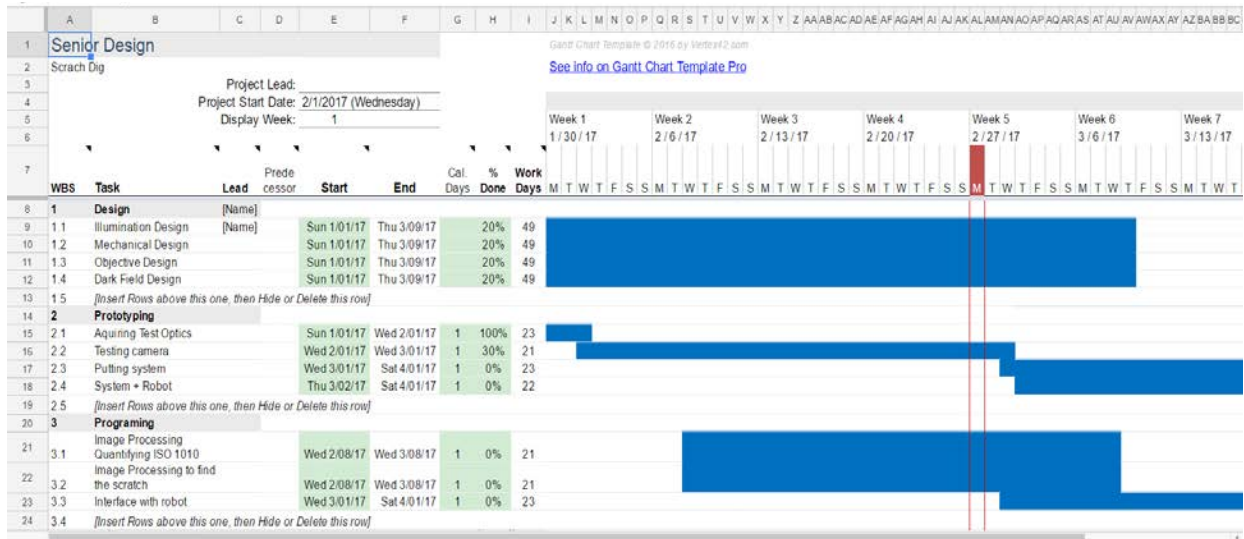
| | A | B | C | D | E | F | G | H | I |
|---|---|---|---|---|---|---|---|---|---|
| 1 | Senior Design | | | | | | | | |
| 2 | Scrach Dig | | | | | | | | |
| 3 | | | Project Lead: | | | | | | |
| 4 | | | Project Start Date: | | 2/1/2017 (Wednesday) | | | | |
| 5 | | | Display Week: | | 1 | | | | |
| 7 | WBS | Task | Lead | Predecessor | Start | End | Cal. Days | % Done | Work Days |
| 8 | 1 | Design | [Name] | | | | | | |
| 9 | 1.1 | Illumination Design | [Name] | | Sun 1/01/17 | Thu 3/09/17 | | 20% | 49 |
| 10 | 1.2 | Mechanical Design | | | Sun 1/01/17 | Thu 3/09/17 | | 20% | 49 |
| 11 | 1.3 | Objective Design | | | Sun 1/01/17 | Thu 3/09/17 | | 20% | 49 |
| 12 | 1.4 | Dark Field Design | | | Sun 1/01/17 | Thu 3/09/17 | | 20% | 49 |
| 13 | 1.5 | [Insert Rows above this one, then Hide or Delete this row] | | | | | | | |
| 14 | 2 | Prototyping | | | | | | | |
| 15 | 2.1 | Aquiring Test Optics | | | Sun 1/01/17 | Wed 2/01/17 | 1 | 100% | 23 |
| 16 | 2.2 | Testing camera | | | Wed 2/01/17 | Wed 3/01/17 | 1 | 30% | 21 |
| 17 | 2.3 | Putting system | | | Wed 3/01/17 | Sat 4/01/17 | 1 | 0% | 23 |
| 18 | 2.4 | System + Robot | | | Thu 3/02/17 | Sat 4/01/17 | 1 | 0% | 22 |
| 19 | 2.5 | [Insert Rows above this one, then Hide or Delete this row] | | | | | | | |
| 20 | 3 | Programing | | | | | | | |
| 21 | 3.1 | Image Processing Quantifying ISO 1010 | | | Wed 2/08/17 | Wed 3/08/17 | 1 | 0% | 21 |
| 22 | 3.2 | Image Processing to find the scratch | | | Wed 2/08/17 | Wed 3/08/17 | 1 | 0% | 21 |
| 23 | 3.3 | Interface with robot | | | Wed 3/01/17 | Sat 4/01/17 | 1 | 0% | 23 |
| 24 | 3.4 | [Insert Rows above this one, then Hide or Delete this row] | | | | | | | |

Gantt Chart Template © 2016 by Vertex42.com

See info on Gantt Chart Template Pro

Week 1 1/30/17 Week 2 2/6/17 Week 3 2/13/17 Week 4 2/20/17 Week 5 2/27/17 Week 6 3/6/17 Week 7 3/13/17

M T W T F S S M T W T F S S M T W T F S S M T W T F S S M T W T F S S M T W T F S S M T W T